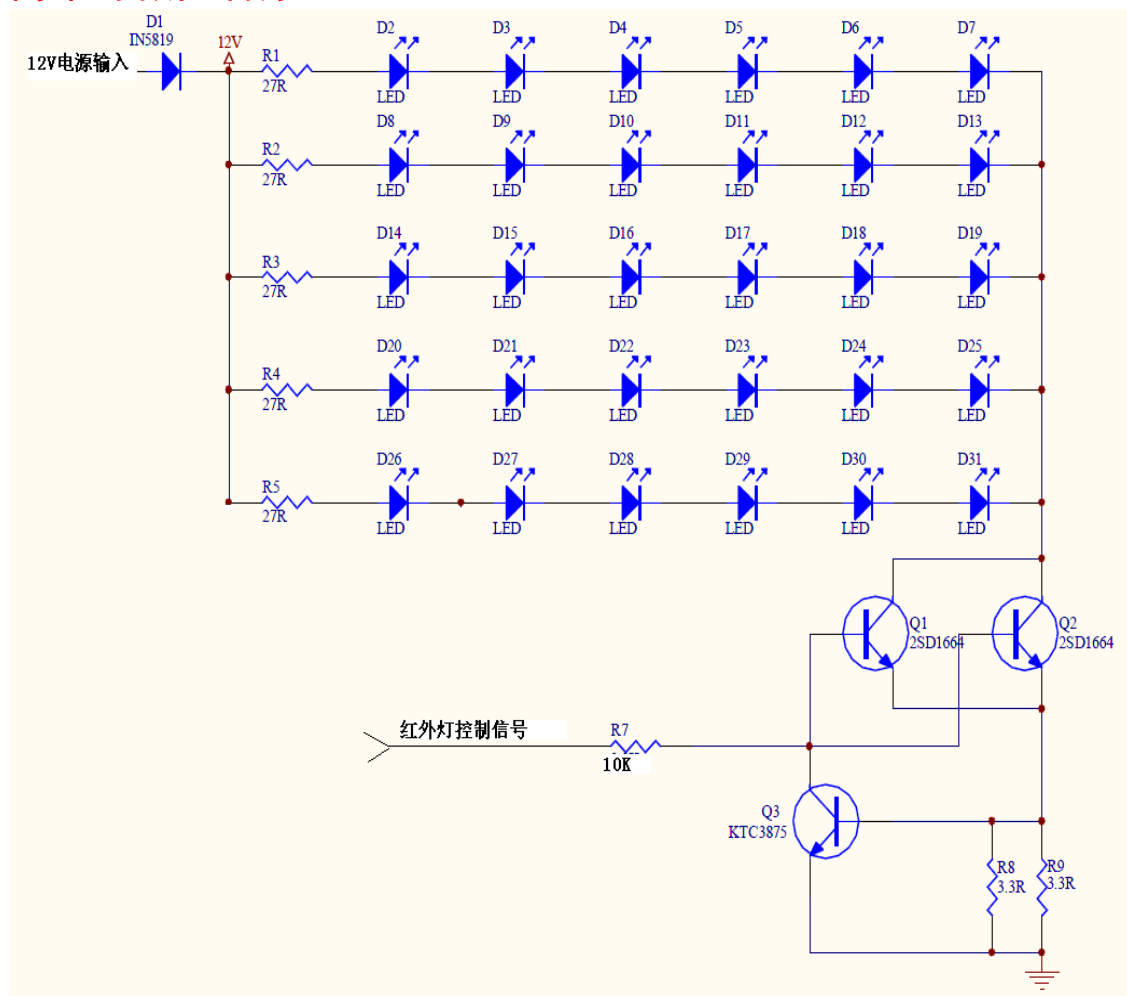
D1
IN5819
12V
12V电源输入
R1
27R
D2
LED
D3
LED
D4
LED
D5
LED
D6
LED
D7
LED
R2
27R
D8
LED
D9
LED
D10
LED
D11
LED
D12
LED
D13
LED
R3
27R
D14
LED
D15
LED
D16
LED
D17
LED
D18
LED
D19
LED
R4
27R
D20
LED
D21
LED
D22
LED
D23
LED
D24
LED
D25
LED
R5
27R
D26
LED
D27
LED
D28
LED
D29
LED
D30
LED
D31
LED
Q1
2SD1664
Q2
2SD1664
红外灯控制信号
R7
10K
Q3
KTC3875
R8
3.3R
R9
3.3R